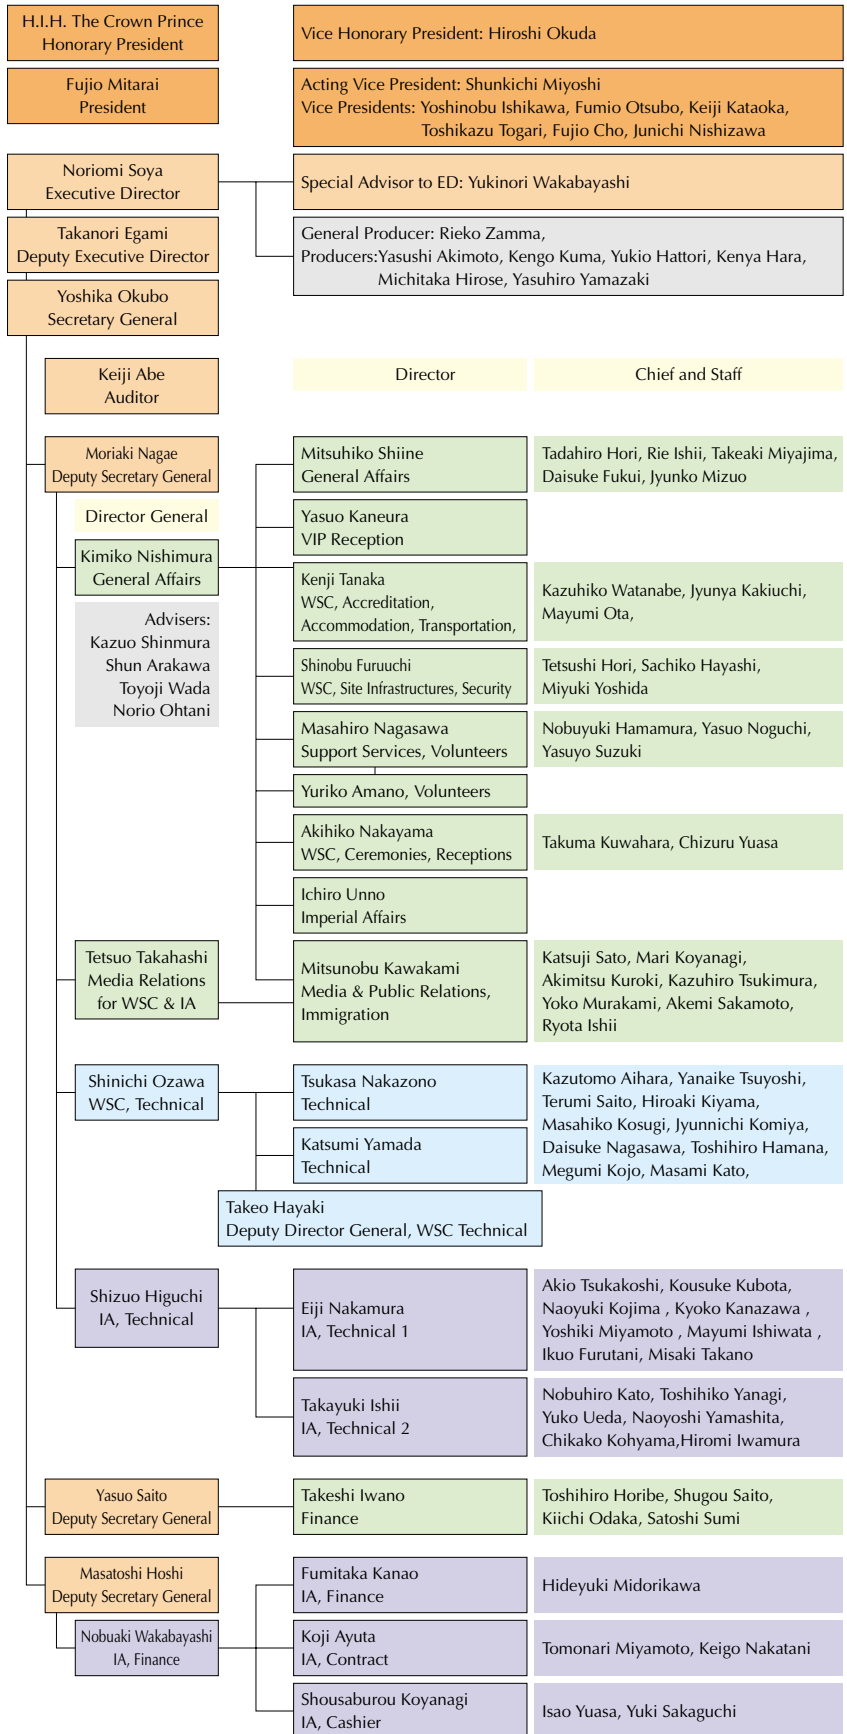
H.I.H. The Crown Prince
Honorary President

Vice Honorary President: Hiroshi Okuda

Fujio Mitarai
President

Acting Vice President: Shunkichi Miyoshi
Vice Presidents: Yoshinobu Ishikawa, Fumio Otsubo, Keiji Kataoka, Toshikazu Togari, Fujio Cho, Junichi Nishizawa

Noriomi Soya
Executive Director

Special Advisor to ED: Yukinori Wakabayashi

Takanori Egami
Deputy Executive Director

General Producer: Rieko Zamma,
Producers:Yasushi Akimoto, Kengo Kuma, Yukio Hattori, Kenya Hara, Michitaka Hirose, Yasuhiro Yamazaki

Yoshika Okubo
Secretary General

Keiji Abe
Auditor

Director

Chief and Staff

Moriaki Nagae
Deputy Secretary General

Mitsuhiko Shiine
General Affairs

Tadahiro Hori, Rie Ishii, Takeaki Miyajima, Daisuke Fukui, Jyunko Mizuo

Director General

Yasuo Kaneura
VIP Reception

Kimiko Nishimura
General Affairs

Kenji Tanaka
WSC, Accreditation, Accommodation, Transportation,

Kazuhiko Watanabe, Jyunya Kakiuchi, Mayumi Ota,

Advisers:
Kazuo Shinmura
Shun Arakawa
Toyoji Wada
Norio Ohtani

Shinobu Furuuchi
WSC, Site Infrastructures, Security

Tetsushi Hori, Sachiko Hayashi, Miyuki Yoshida

Masahiro Nagasawa
Support Services, Volunteers

Nobuyuki Hamamura, Yasuo Noguchi, Yasuyo Suzuki

Yuriko Amano, Volunteers

Akihiko Nakayama
WSC, Ceremonies, Receptions

Takuma Kuwahara, Chizuru Yuasa

Ichiro Unno
Imperial Affairs

Tetsuo Takahashi
Media Relations for WSC & IA

Mitsunobu Kawakami
Media & Public Relations, Immigration

Katsuji Sato, Mari Koyanagi, Akimitsu Kuroki, Kazuhiro Tsukimura, Yoko Murakami, Akemi Sakamoto, Ryota Ishii

Shinichi Ozawa
WSC, Technical

Tsukasa Nakazono
Technical

Katsumi Yamada
Technical

Kazutomo Aihara, Yanaike Tsuyoshi, Terumi Saito, Hiroaki Kiyama, Masahiko Kosugi, Jyunnichi Komiya, Daisuke Nagasawa, Toshihiro Hamana, Megumi Kojo, Masami Kato,

Takeo Hayaki
Deputy Director General, WSC Technical

Shizuo Higuchi
IA, Technical

Eiji Nakamura
IA, Technical 1

Akio Tsukakoshi, Kousuke Kubota, Naoyuki Kojima , Kyoko Kanazawa , Yoshiki Miyamoto , Mayumi Ishiwata , Ikuo Furutani, Misaki Takano

Takayuki Ishii
IA, Technical 2

Nobuhiro Kato, Toshihiko Yanagi, Yuko Ueda, Naoyoshi Yamashita, Chikako Kohyama,Hiromi Iwamura

Yasuo Saito
Deputy Secretary General

Takeshi Iwano
Finance

Toshihiro Horibe, Shugou Saito, Kiichi Odaka, Satoshi Sumi

Masatoshi Hoshi
Deputy Secretary General

Fumitaka Kanao
IA, Finance

Hideyuki Midorikawa

Nobuaki Wakabayashi
IA, Finance

Koji Ayuta
IA, Contract

Tomonari Miyamoto, Keigo Nakatani

Shousaburou Koyanagi
IA, Cashier

Isao Yuasa, Yuki Sakaguchi